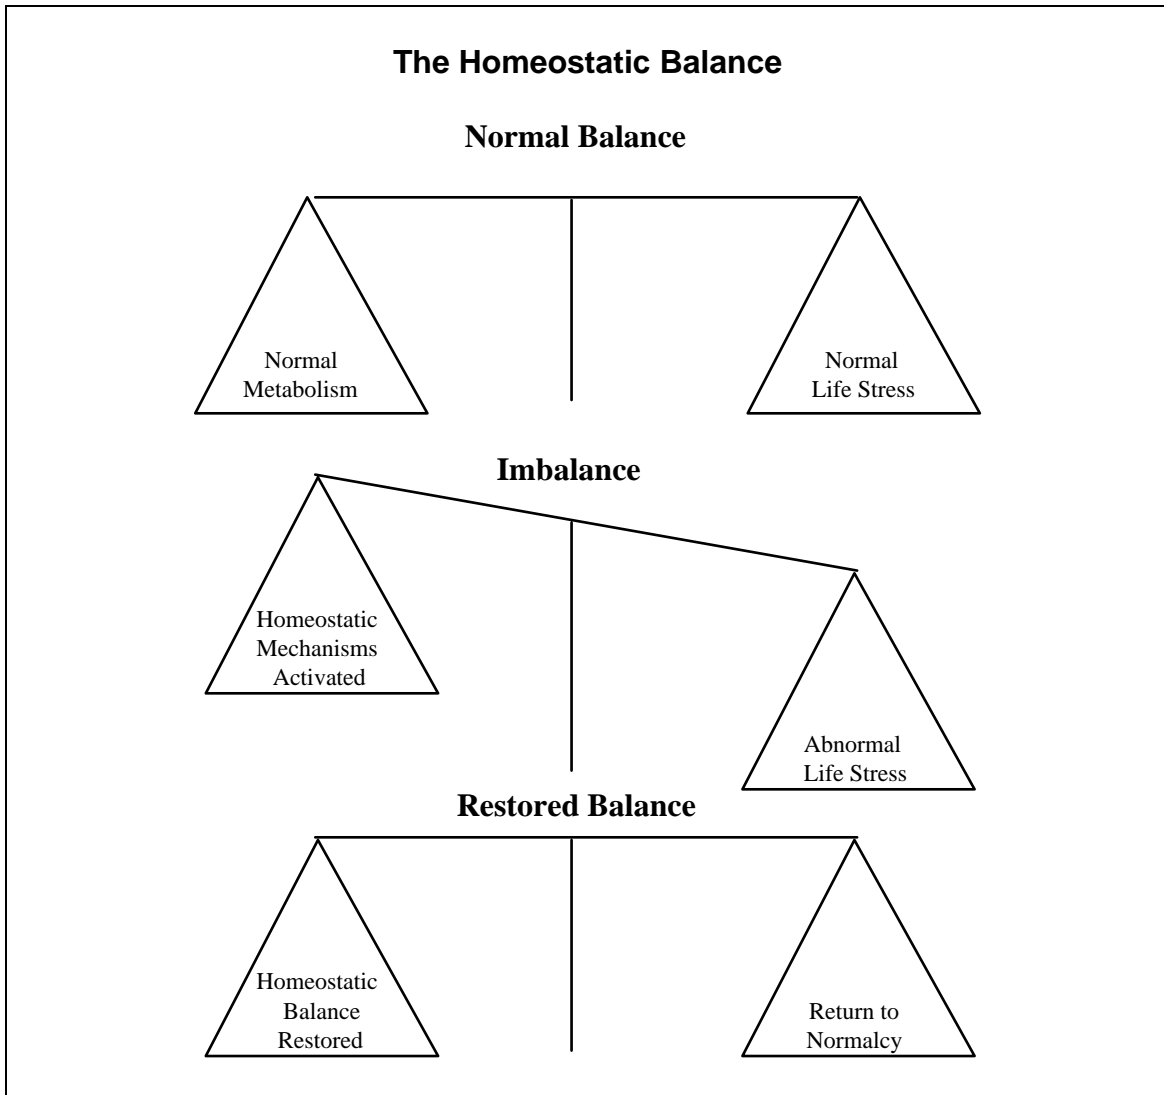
The Homeostatic Balance

Normal Balance

Normal Metabolism

Normal Life Stress

Imbalance

Homeostatic Mechanisms Activated

Abnormal Life Stress

Restored Balance

Homeostatic Balance Restored

Return to Normalcy